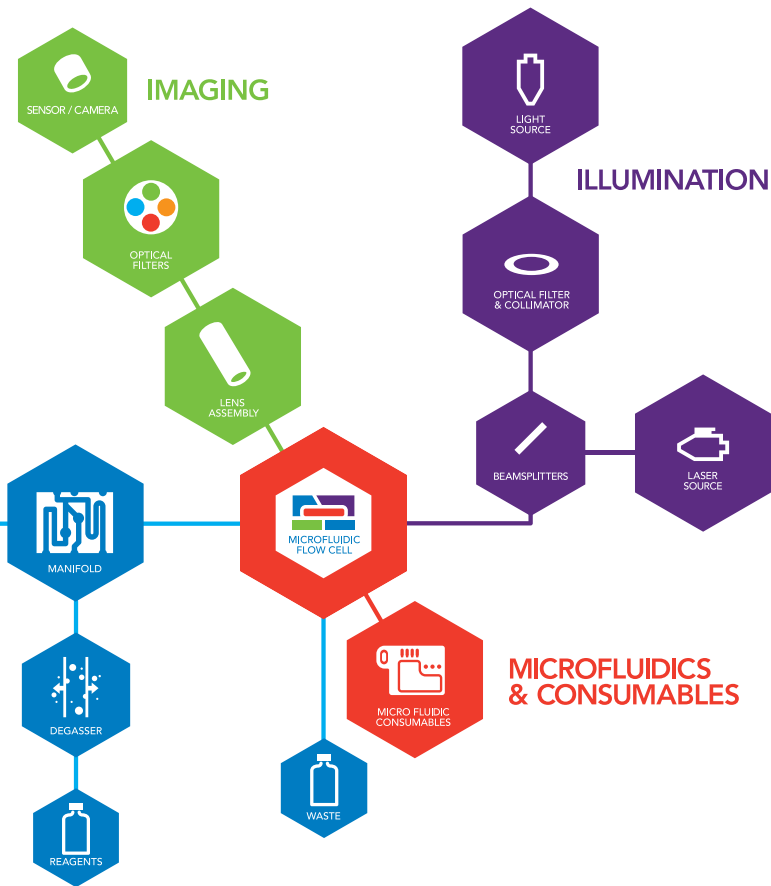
SENSOR / CAMERA

IMAGING

OPTICAL FILTERS

LENS ASSEMBLY

LIGHT SOURCE

ILLUMINATION

OPTICAL FILTER & COLLIMATOR

BEAMSPLITTERS

LASER SOURCE

MANIFOLD

MICROFLUIDIC FLOW CELL

DEGASSER

REAGENTS

WASTE

MICRO FLUIDIC CONSUMABLES

MICROFLUIDICS & CONSUMABLES